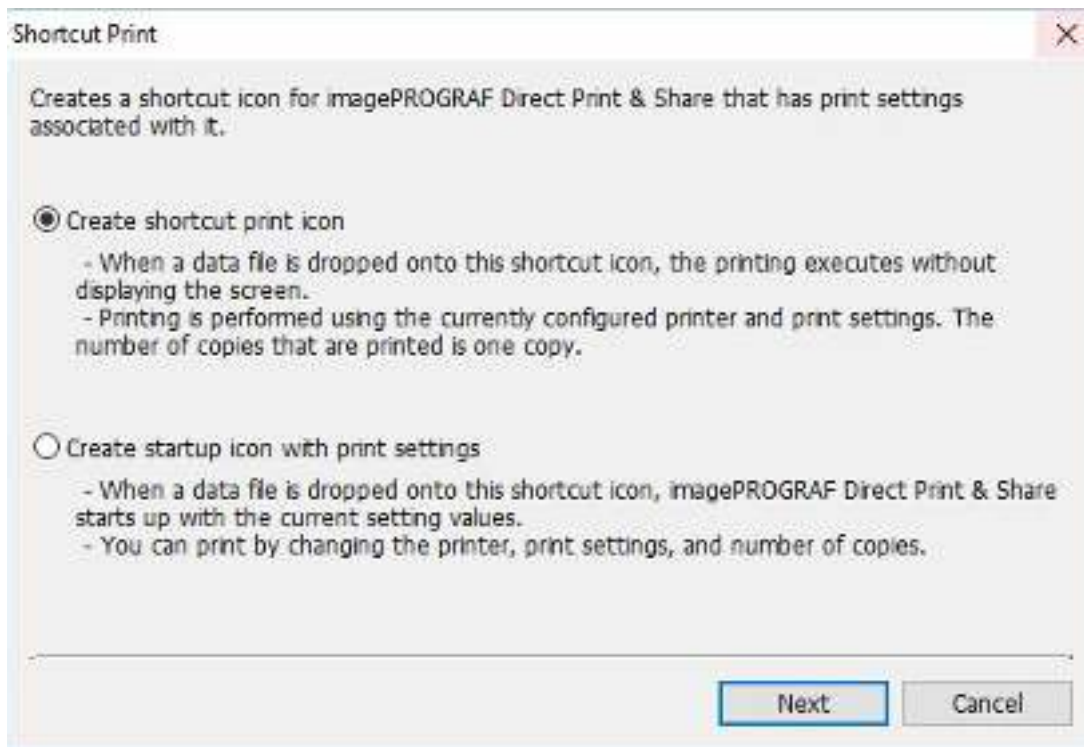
Shortcut Print

×

Creates a shortcut icon for imagePROGRAF Direct Print & Share that has print settings associated with it.

Create shortcut print icon

- When a data file is dropped onto this shortcut icon, the printing executes without displaying the screen.
- Printing is performed using the currently configured printer and print settings. The number of copies that are printed is one copy.

Create startup icon with print settings

- When a data file is dropped onto this shortcut icon, imagePROGRAF Direct Print & Share starts up with the current setting values.
- You can print by changing the printer, print settings, and number of copies.

Next

Cancel